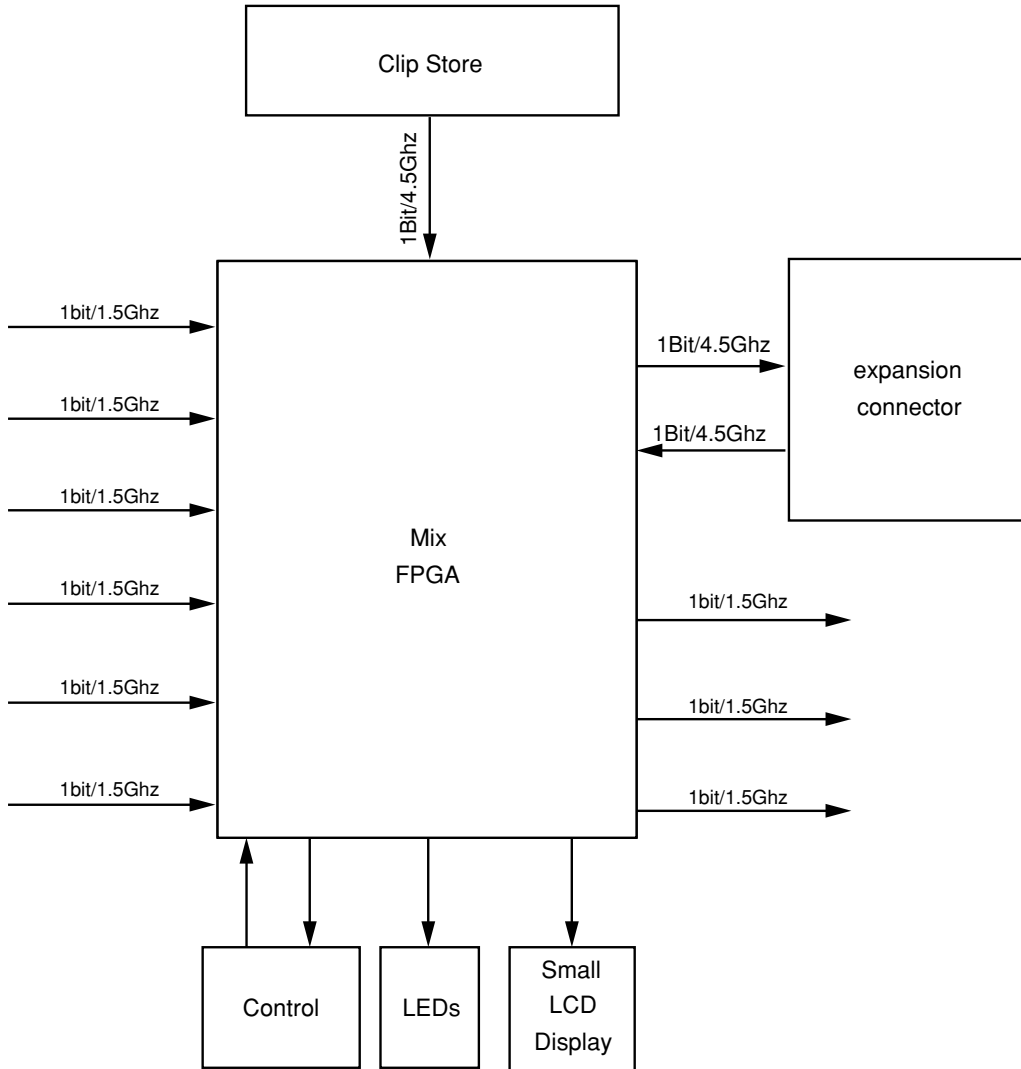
Clip Store

1Bit/4.5Ghz

1bit/1.5Ghz

1bit/1.5Ghz

1bit/1.5Ghz

1bit/1.5Ghz

1bit/1.5Ghz

1bit/1.5Ghz

Mix
FPGA

1Bit/4.5Ghz

1Bit/4.5Ghz

expansion connector

1bit/1.5Ghz

1bit/1.5Ghz

1bit/1.5Ghz

Control

LEDs

Small LCD Display